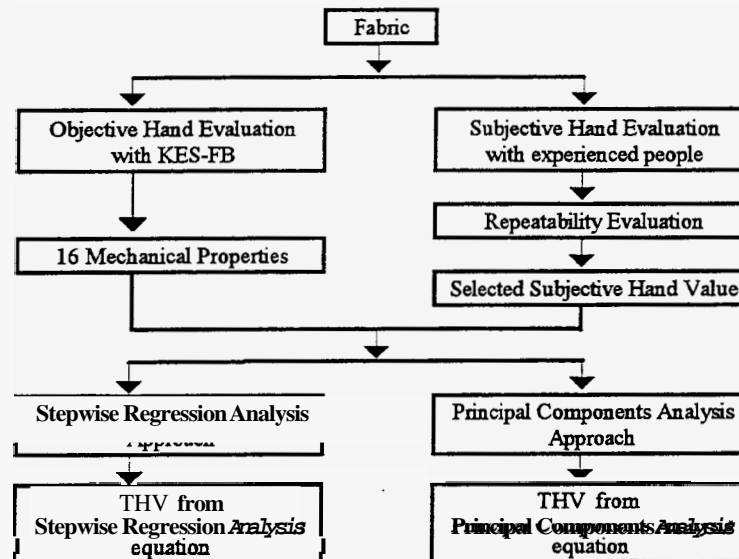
Fabric

Objective Hand Evaluation with KES-FB

16 Mechanical Properties

Subjective Hand Evaluation with experienced people

Repeatability Evaluation

Selected Subjective Hand Value

Stepwise Regression Analysis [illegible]

Principal Components Analysis Approach

THV from Stepwise Regression Analysis equation

THV from Principal Components Analysis equation